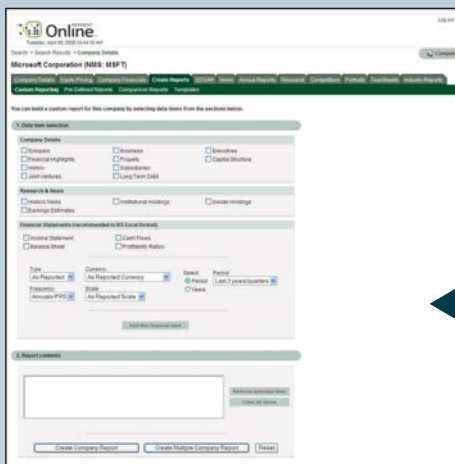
Online
Tuesday, April 08, 2008 10:44:15 AM
Log out
Search > Search Results > Company Details
Compare
Microsoft Corporation (NMS: MSFT)

Company Details | Equity Pricing | Company Financials | Create Reports | SEC/UK | News | Annual Reports | Research | Competitors | Portraits | Tearsheets | Industry Reports
Custom Reporting | Pre-Defined Reports | Comparison Reports | Templates

You can build a custom report for this company by selecting data items from the sections below.

1. Data item selection

Company Details
Synopsis
Financial Highlights
History
Joint ventures
Business
Property
Subsidiaries
Long Term Debt
Executives
Capital Structure

Research & News
Historic News
Earnings Estimates
Institutional Holdings
Insider Holdings

Financial Statements (recommended in MS Excel format)
Income Statement
Balance Sheet
Cash Flows
Profitability Ratios

Type
As Reported
Currency
As Reported Currency
Select
Period
Years
Period
Last 3 years/quarters
Frequency
Annuals IFRS
Scale
As Reported Scale

Add this financial item

2. Report contents

Remove selected item
Clear all items

Create Company Report | Create Multiple Company Report | Reset